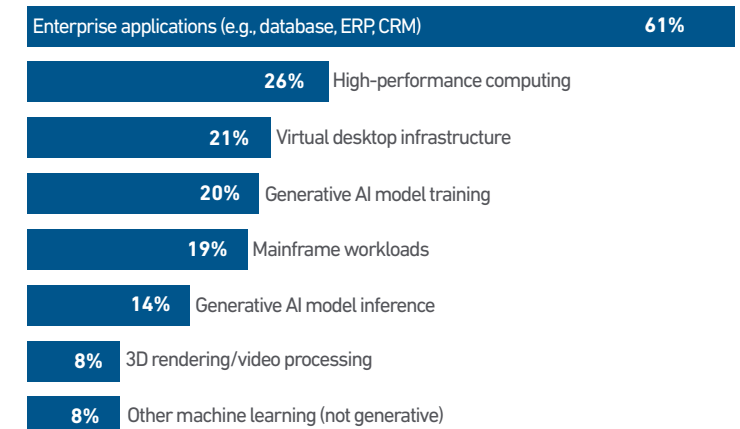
Enterprise applications (e.g., database, ERP, CRM) 61%

26% High-performance computing

21% Virtual desktop infrastructure

20% Generative AI model training

19% Mainframe workloads

14% Generative AI model inference

8% 3D rendering/video processing

8% Other machine learning (not generative)